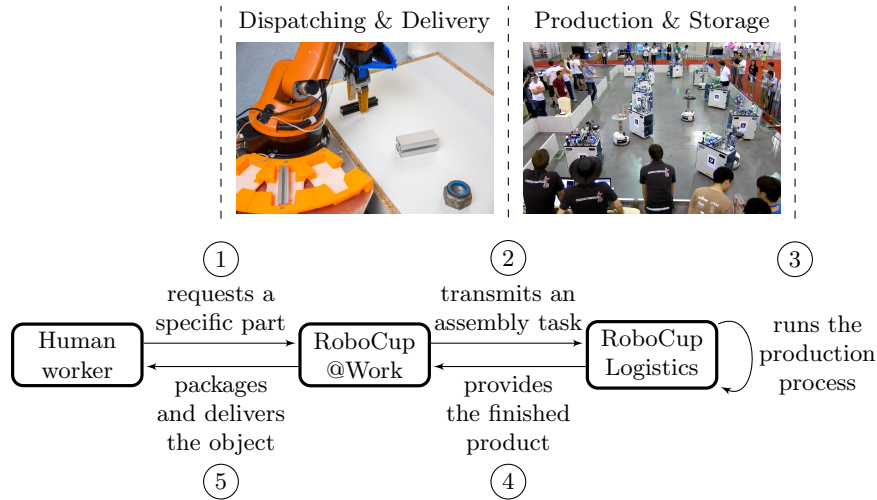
Dispatching & Delivery

Production & Storage

1

2

3

requests a specific part

transmits an assembly task

Human worker

RoboCup @Work

RoboCup Logistics

runs the production process

packages and delivers the object

provides the finished product

5

4